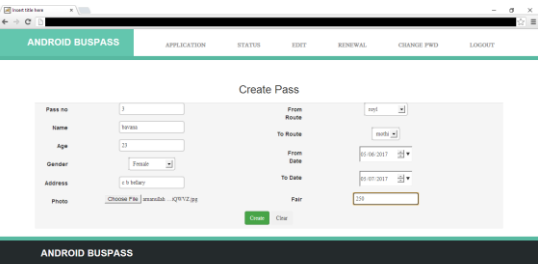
Insert title here

ANDROID BUSPASS

APPLICATION STATUS EDIT RENEWAL CHANGE PWD LOGOUT

Create Pass

Pass no 3
Name havana
Age 23
Gender Female
Address z b bellary
Photo Choose File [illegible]...AQWVZ.jpg

From Route seed
To Route mofo
From Date 05/06/2017
To Date 05/07/2017
Fair 250

Create Clear

ANDROID BUSPASS